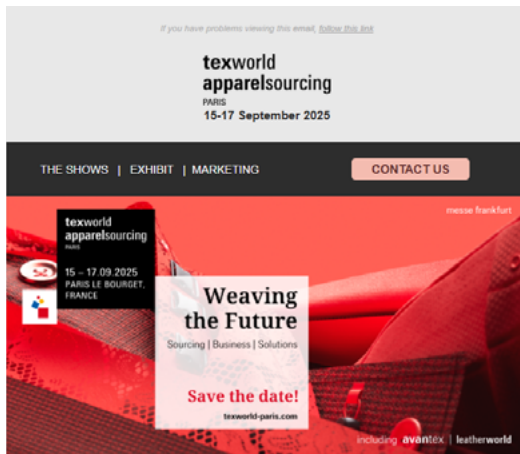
If you have problems viewing this email, follow this link

texworld apparelsourcing
PARIS
15-17 September 2025

THE SHOWS | EXHIBIT | MARKETING

CONTACT US

messe frankfurt

texworld apparelsourcing
PARIS

15 – 17.09.2025
PARIS LE BOURGET, FRANCE

Weaving the Future

Sourcing | Business | Solutions

Save the date!

texworld-paris.com

including avantex | leatherworld